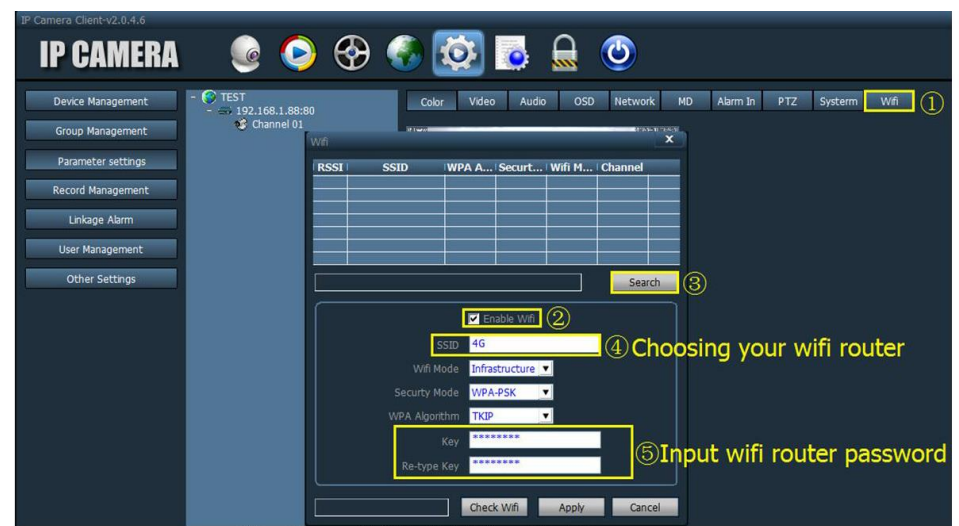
IP Camera Client-v2.0.4.6

IP CAMERA

Device Management
Group Management
Parameter settings
Record Management
Linkage Alarm
User Management
Other Settings

TEST
192.168.1.88:80
Channel 01

Color | Video | Audio | OSD | Network | MD | Alarm In | PTZ | Systerm | Wifi ①

Wifi

| RSSI | SSID | WPA A... | Securt... | Wifi M... | Channel |
|---|---|---|---|---|---|
| | | | | | |

Search ③

Enable Wifi ②

SSID 4G ④Choosing your wifi router

Wifi Mode Infrastructure

Secuty Mode WPA-PSK

WPA Algorithm TKIP

Key ********
Re-type Key ******** ⑤Input wifi router password

Check Wifi | Apply | Cancel